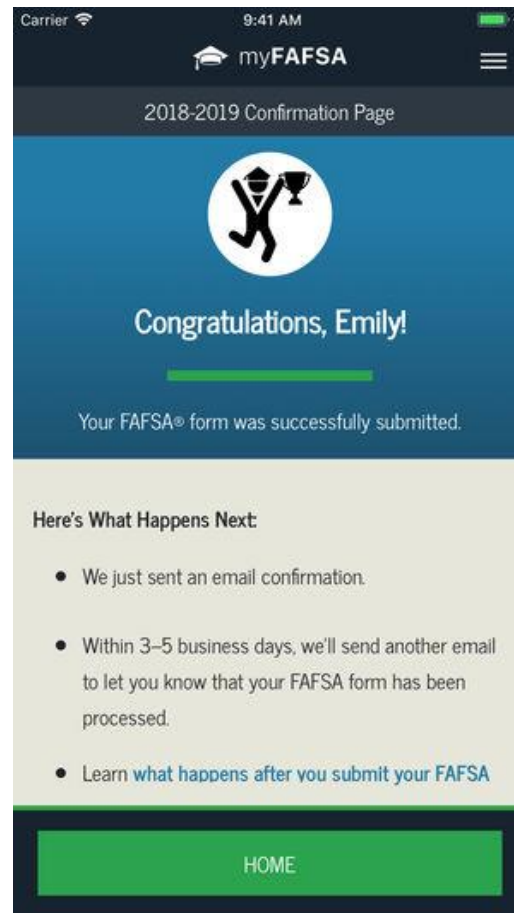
Carrier
9:41 AM

myFAFSA

2018-2019 Confirmation Page

Congratulations, Emily!

Your FAFSA® form was successfully submitted.

Here's What Happens Next:

- We just sent an email confirmation.
- Within 3–5 business days, we'll send another email to let you know that your FAFSA form has been processed.
- Learn what happens after you submit your FAFSA

HOME